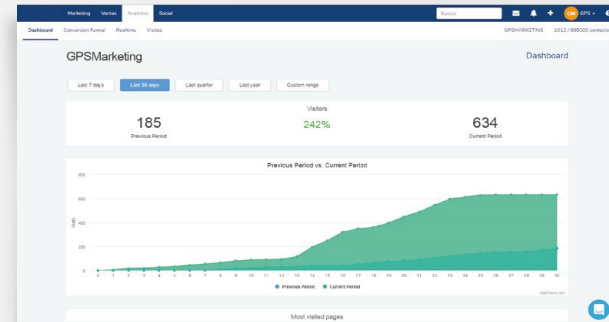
Marketing Ventas Analytics Social

Buscar

GPS

Dashboard Conversion Funnel Realtime Visitas

GPSMARKETING 1012 / 998000 contacts

GPSMarketing

Dashboard

Last 7 days Last 30 days Last quarter Last year Custom range

Visitors

185
Previous Period

242%

634
Current Period

Previous Period vs. Current Period

800
600
400
200
0

Visits

0 1 2 3 4 5 6 7 8 9 10 11 12 13 14 15 16 17 18 19 20 21 22 23 24 25 26 27 28 29 30

Previous Period Current Period

Most visited pages